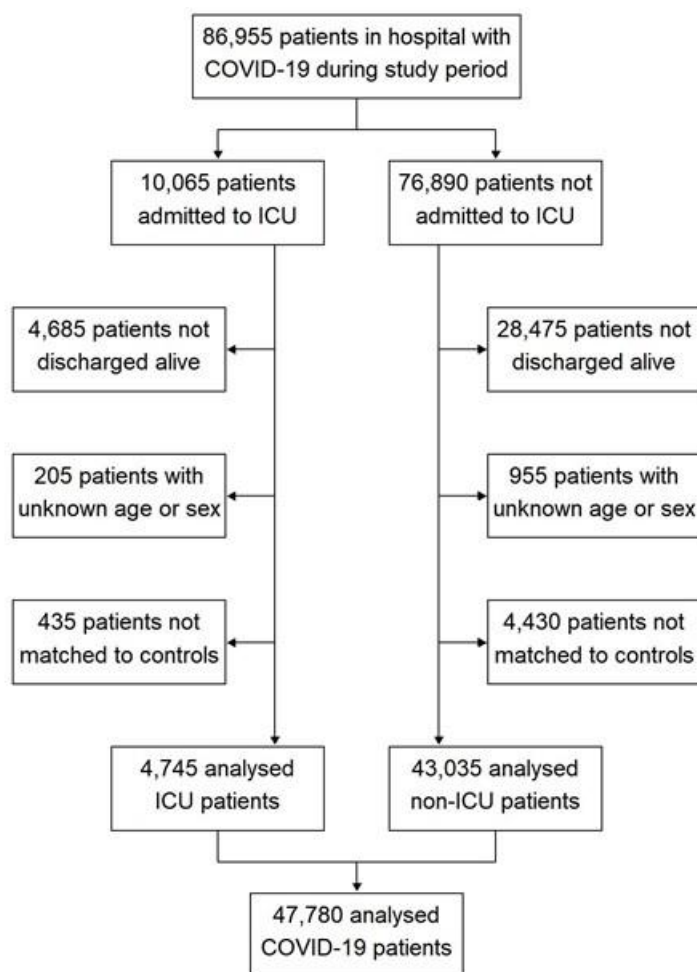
86,955 patients in hospital with COVID-19 during study period

10,065 patients admitted to ICU

76,890 patients not admitted to ICU

4,685 patients not discharged alive

28,475 patients not discharged alive

205 patients with unknown age or sex

955 patients with unknown age or sex

435 patients not matched to controls

4,430 patients not matched to controls

4,745 analysed ICU patients

43,035 analysed non-ICU patients

47,780 analysed COVID-19 patients